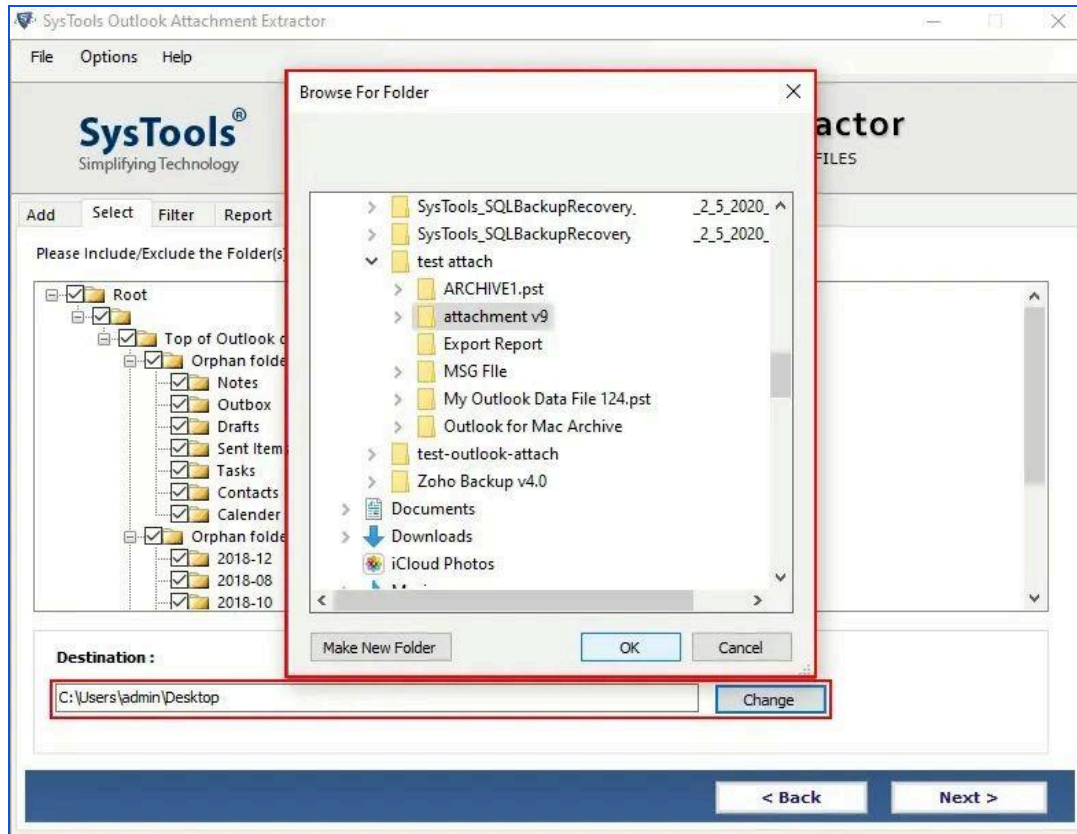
SysTools Outlook Attachment Extractor

File Options Help

SysTools®
Simplifying Technology

actor
FILES

Add Select Filter Report

Please Include/Exclude the Folder(s)

Root
Top of Outlook d
Orphan folde
Notes
Outbox
Drafts
Sent Item
Tasks
Contacts
Calender
Orphan folde
2018-12
2018-08
2018-10

Browse For Folder

SysTools_SQLBackupRecovery_ _2_5_2020_
SysTools_SQLBackupRecovery _2_5_2020_
test attach
ARCHIVE1.pst
attachment v9
Export Report
MSG FIle
My Outlook Data File 124.pst
Outlook for Mac Archive
test-outlook-attach
Zoho Backup v4.0
Documents
Downloads
iCloud Photos

Make New Folder
OK
Cancel

Destination :

C:\Users\admin\Desktop

Change

< Back
Next >